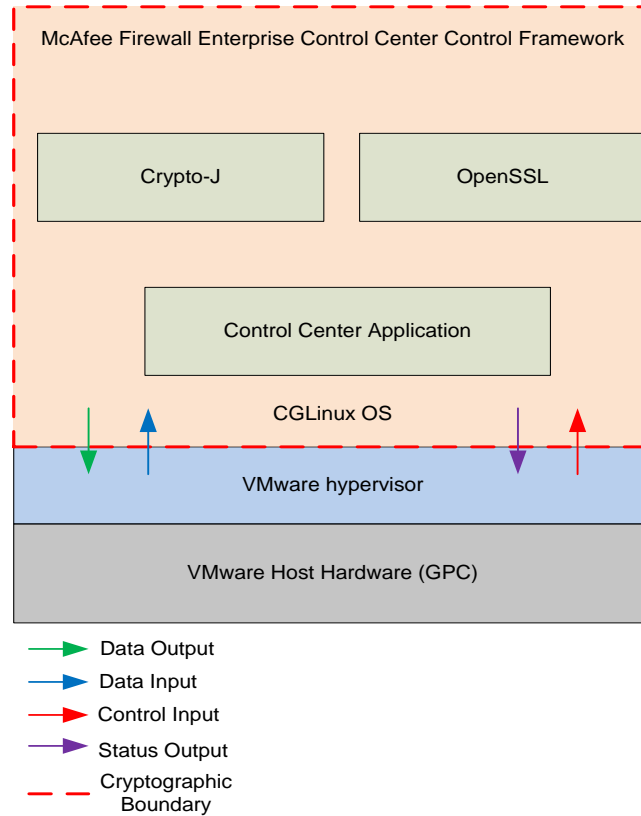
McAfee Firewall Enterprise Control Center Control Framework

Crypto-J

OpenSSL

Control Center Application

CGLinux OS

VMware hypervisor

VMware Host Hardware (GPC)

Data Output

Data Input

Control Input

Status Output

Cryptographic Boundary